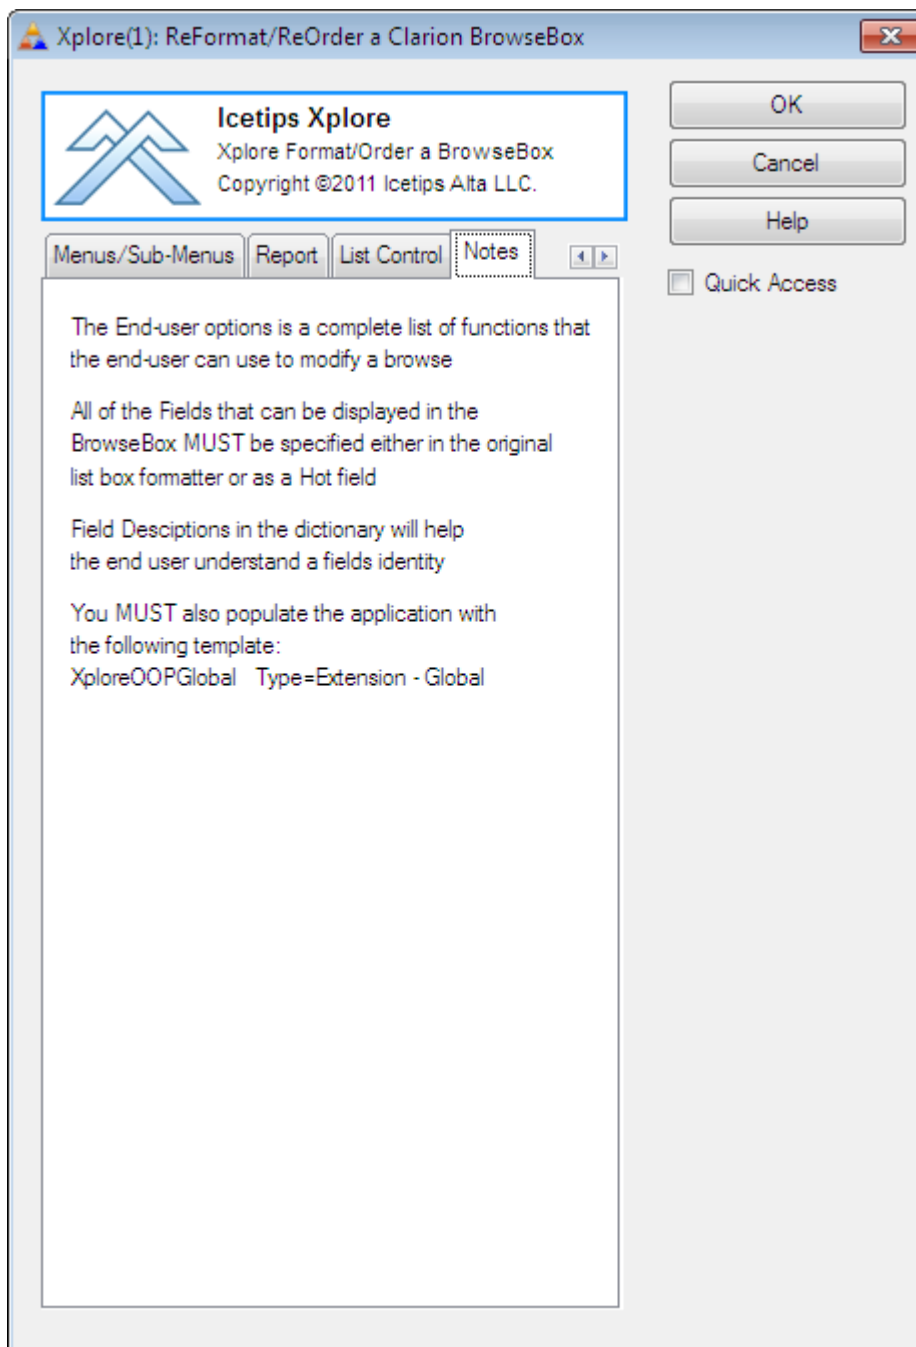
Xplore(1): ReFormat/ReOrder a Clarion BrowseBox

Icetips Xplore
Xplore Format/Order a BrowseBox
Copyright ©2011 Icetips Alta LLC.

OK
Cancel
Help
Quick Access

Menus/Sub-Menus | Report | List Control | Notes

The End-user options is a complete list of functions that the end-user can use to modify a browse

All of the Fields that can be displayed in the BrowseBox MUST be specified either in the original list box formatter or as a Hot field

Field Desciptions in the dictionary will help the end user understand a fields identity

You MUST also populate the application with the following template:
XploreOOPGlobal Type=Extension - Global